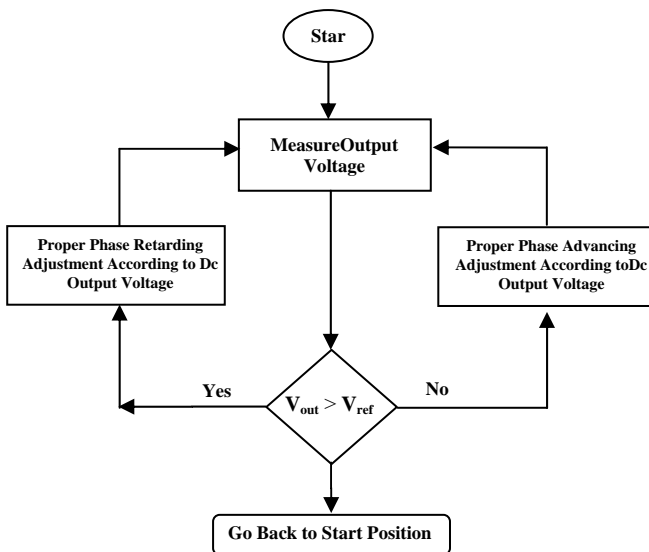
Star

MeasureOutput Voltage

Proper Phase Retarding Adjustment According to Dc Output Voltage

Proper Phase Advancing Adjustment According toDc Output Voltage

Yes

$V_{out} > V_{ref}$

No

Go Back to Start Position